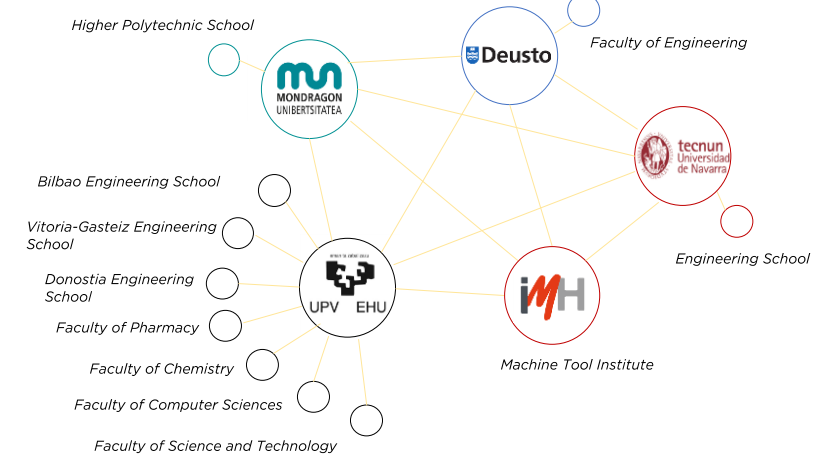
Higher Polytechnic School

MONDRAGON UNIBERTSITATEA

Deusto

Faculty of Engineering

tecnun Universidad de Navarra

Engineering School

Bilbao Engineering School

Vitoria-Gasteiz Engineering School

Donostia Engineering School

Faculty of Pharmacy

Faculty of Chemistry

Faculty of Computer Sciences

Faculty of Science and Technology

UPV EHU

IMH

Machine Tool Institute